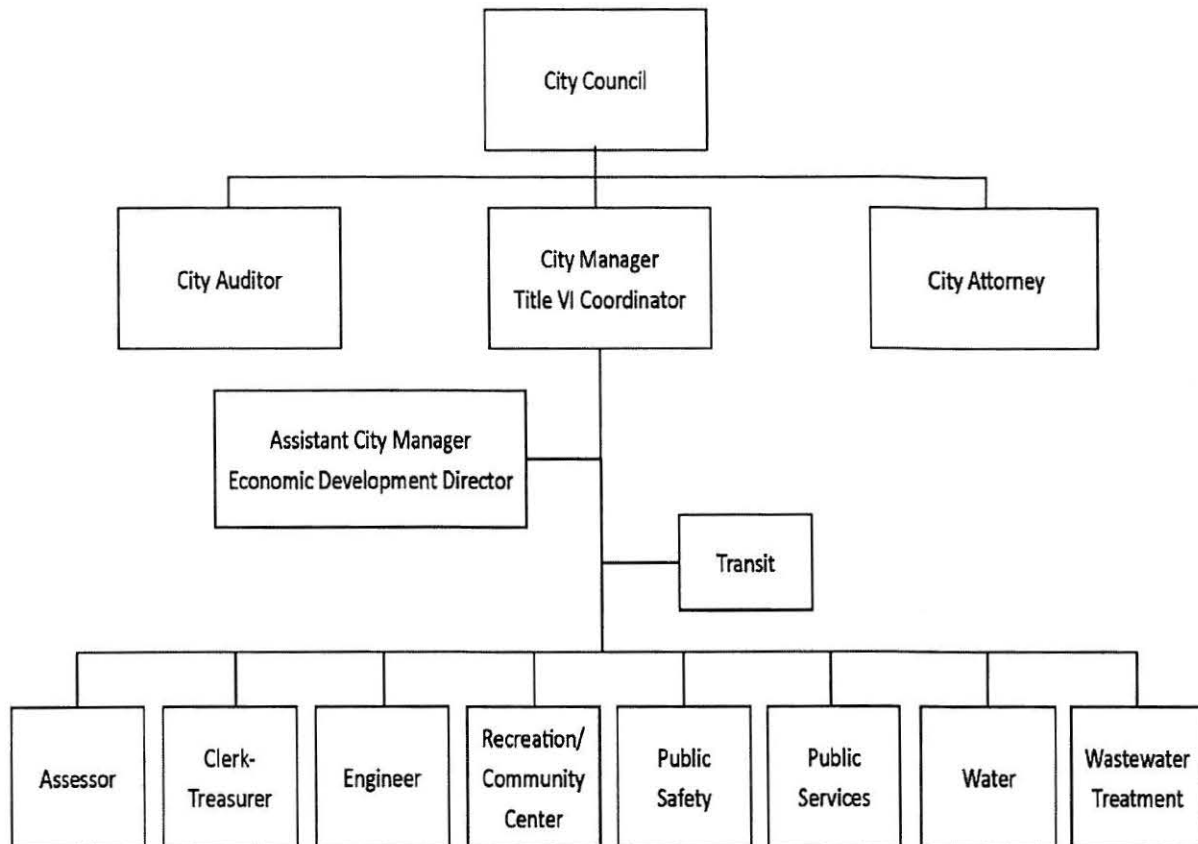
City Council

City Auditor

City Manager
Title VI Coordinator

City Attorney

Assistant City Manager
Economic Development Director

Transit

Assessor

Clerk-Treasurer

Engineer

Recreation/ Community Center

Public Safety

Public Services

Water

Wastewater Treatment